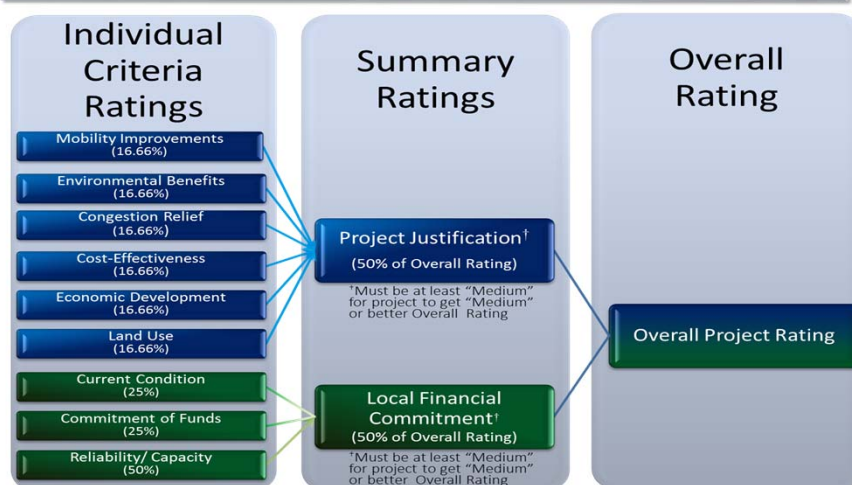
Individual Criteria Ratings

Mobility Improvements (16.66%)

Environmental Benefits (16.66%)

Congestion Relief (16.66%)

Cost-Effectiveness (16.66%)

Economic Development (16.66%)

Land Use (16.66%)

Current Condition (25%)

Commitment of Funds (25%)

Reliability/ Capacity (50%)

Summary Ratings

Project Justification†
(50% of Overall Rating)

†Must be at least "Medium" for project to get "Medium" or better Overall Rating

Local Financial Commitment†
(50% of Overall Rating)

†Must be at least "Medium" for project to get "Medium" or better Overall Rating

Overall Rating

Overall Project Rating